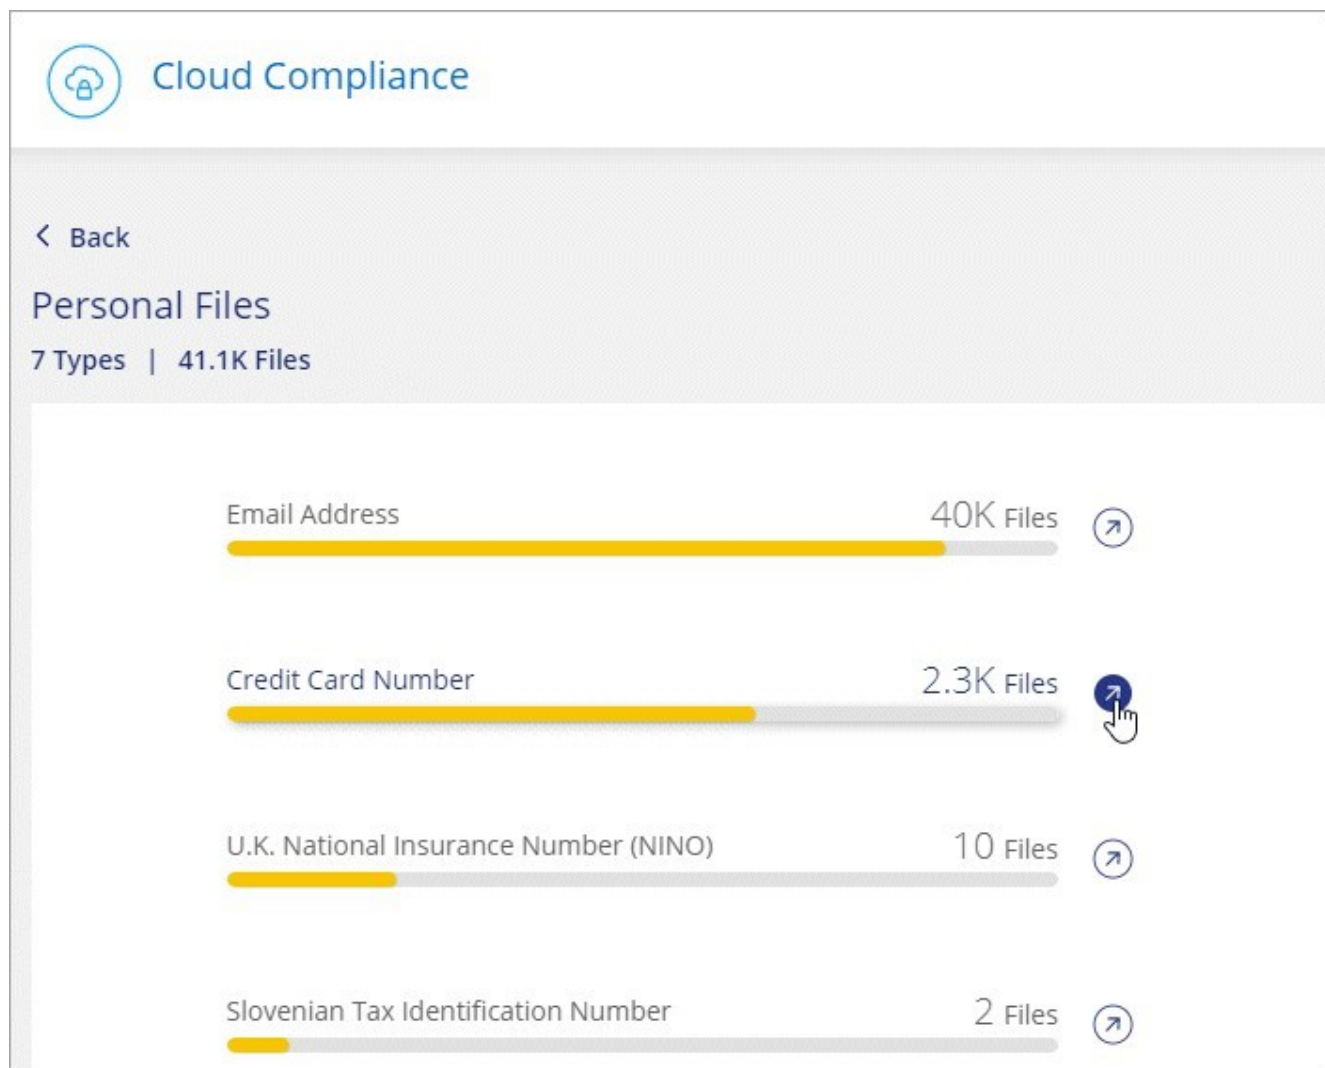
Cloud Compliance

< Back

Personal Files

7 Types | 41.1K Files

Email Address 40K Files

Credit Card Number 2.3K Files

U.K. National Insurance Number (NINO) 10 Files

Slovenian Tax Identification Number 2 Files